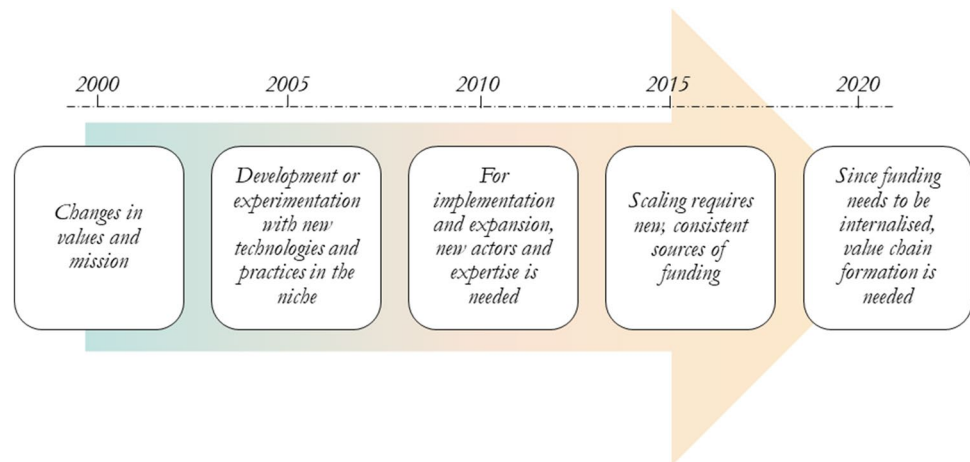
2000

2005

2010

2015

2020

Changes in values and mission

Development or experimentation with new technologies and practices in the niche

For implementation and expansion, new actors and expertise is needed

Scaling requires new, consistent sources of funding

Since funding needs to be internalised, value chain formation is needed